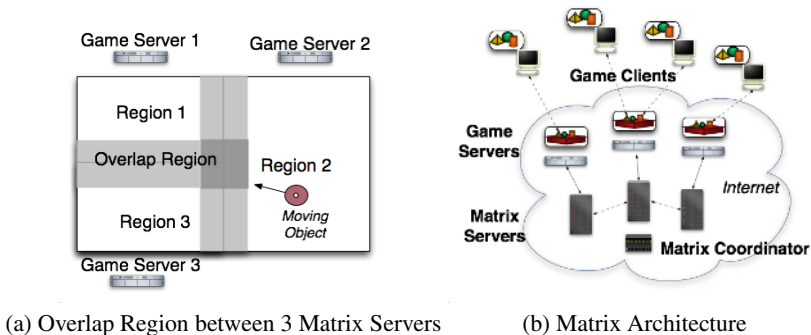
Game Server 1

Game Server 2

Region 1

Overlap Region

Region 2

Region 3

Moving Object

Game Server 3

(a) Overlap Region between 3 Matrix Servers

Game Clients

Game Servers

Internet

Matrix Servers

Matrix Coordinator

(b) Matrix Architecture